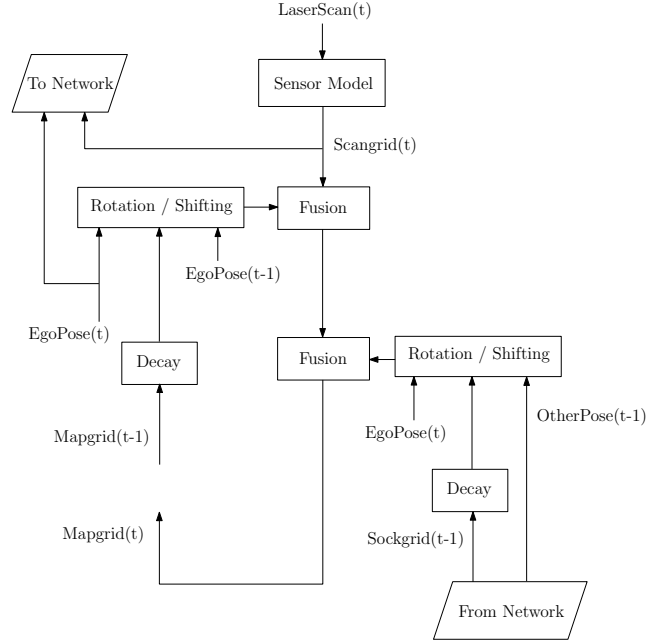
LaserScan(t)

To Network

Sensor Model

Scangrid(t)

Rotation / Shifting

Fusion

EgoPose(t-1)

EgoPose(t)

Decay

Fusion

Rotation / Shifting

OtherPose(t-1)

EgoPose(t)

Mapgrid(t-1)

Decay

Mapgrid(t)

Sockgrid(t-1)

From Network